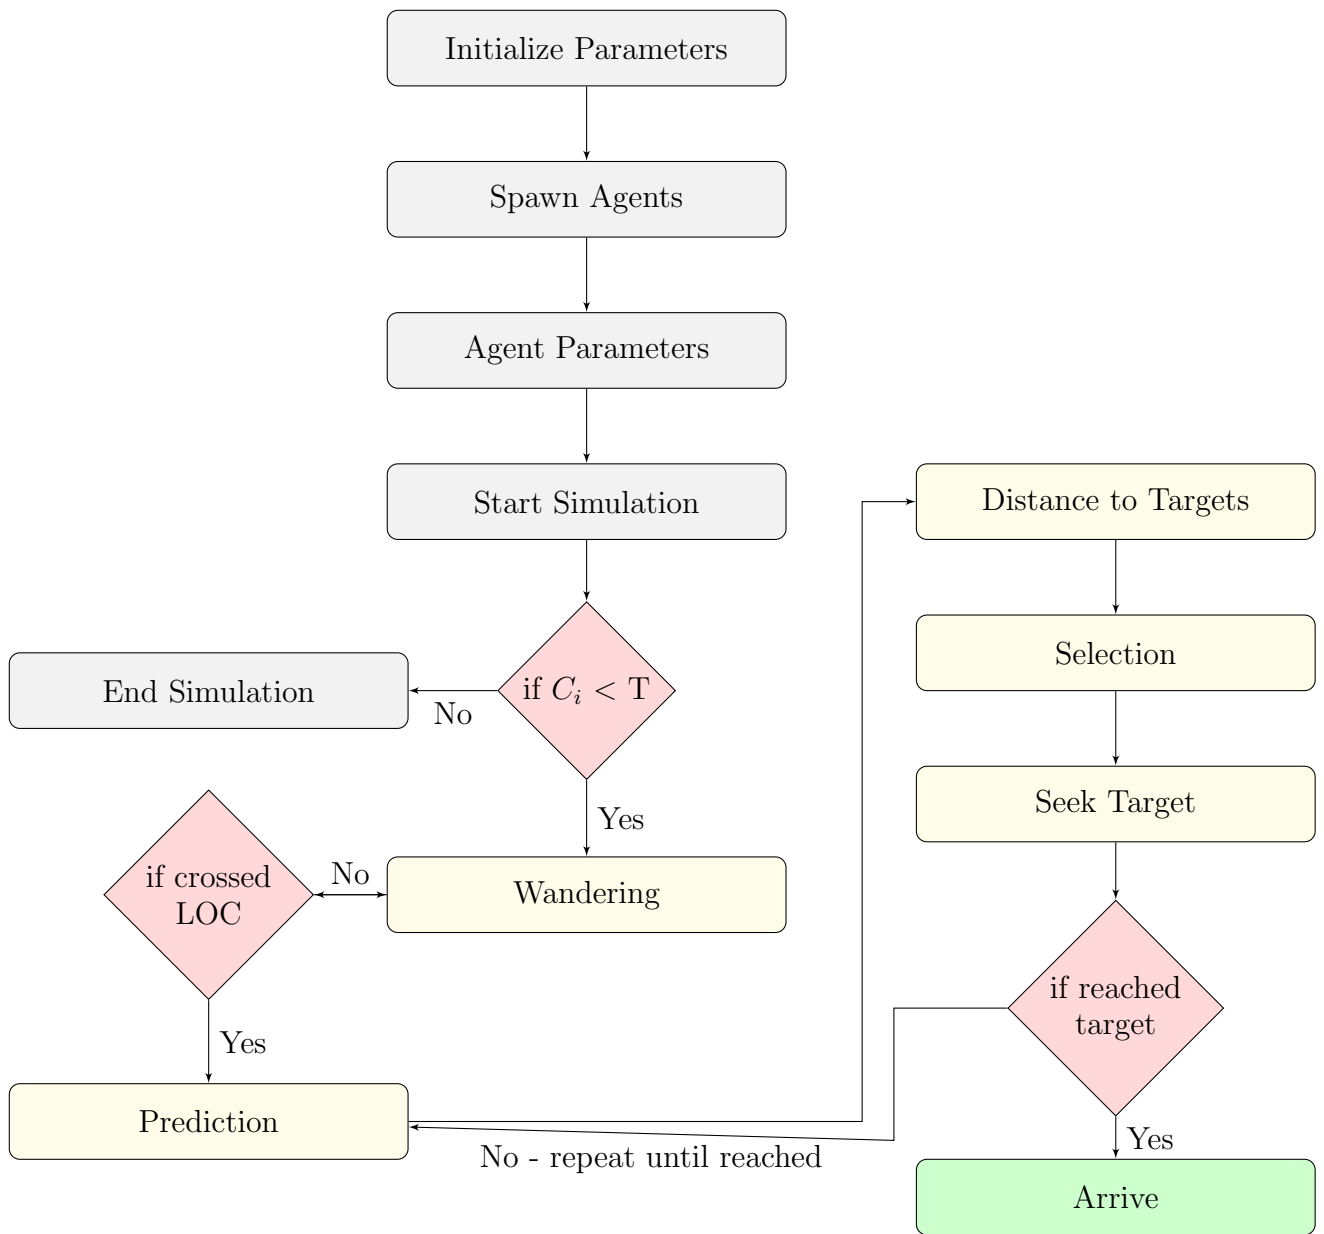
Initialize Parameters

Spawn Agents

Agent Parameters

Start Simulation

if $C_i$ < T

No

End Simulation

Yes

Wandering

No

if crossed LOC

Yes

Prediction

Distance to Targets

Selection

Seek Target

if reached target

Yes

Arrive

No - repeat until reached